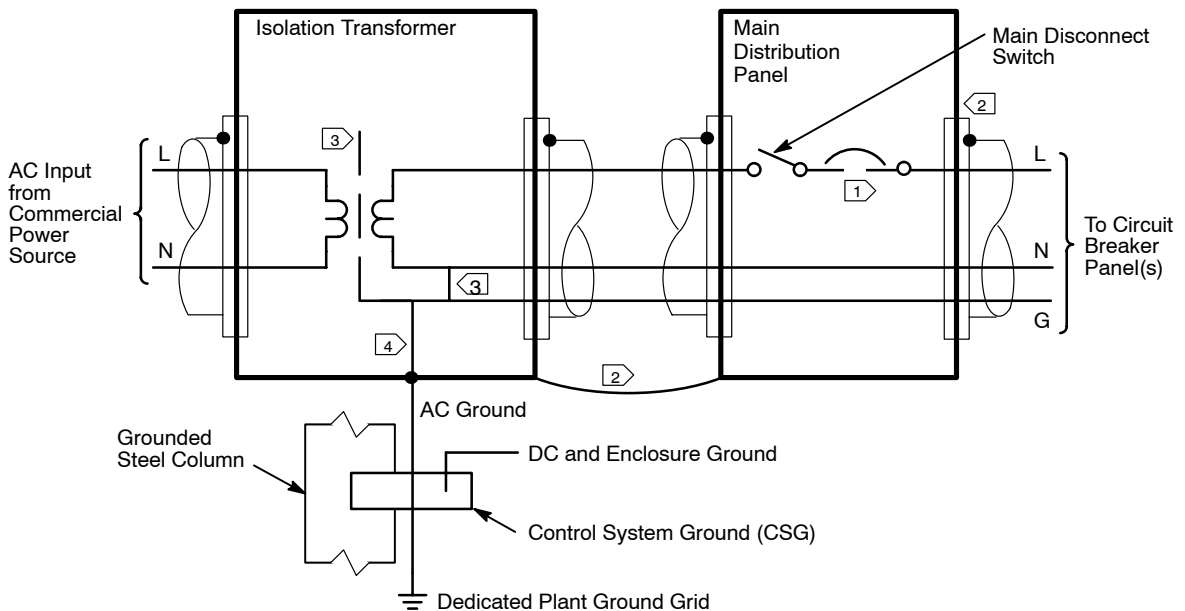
Isolation Transformer

Main Distribution Panel

Main Disconnect Switch

2

AC Input from Commercial Power Source

L

N

3

1

L

N

G

To Circuit Breaker Panel(s)

3

4

2

AC Ground

Grounded Steel Column

DC and Enclosure Ground

Control System Ground (CSG)

Dedicated Plant Ground Grid